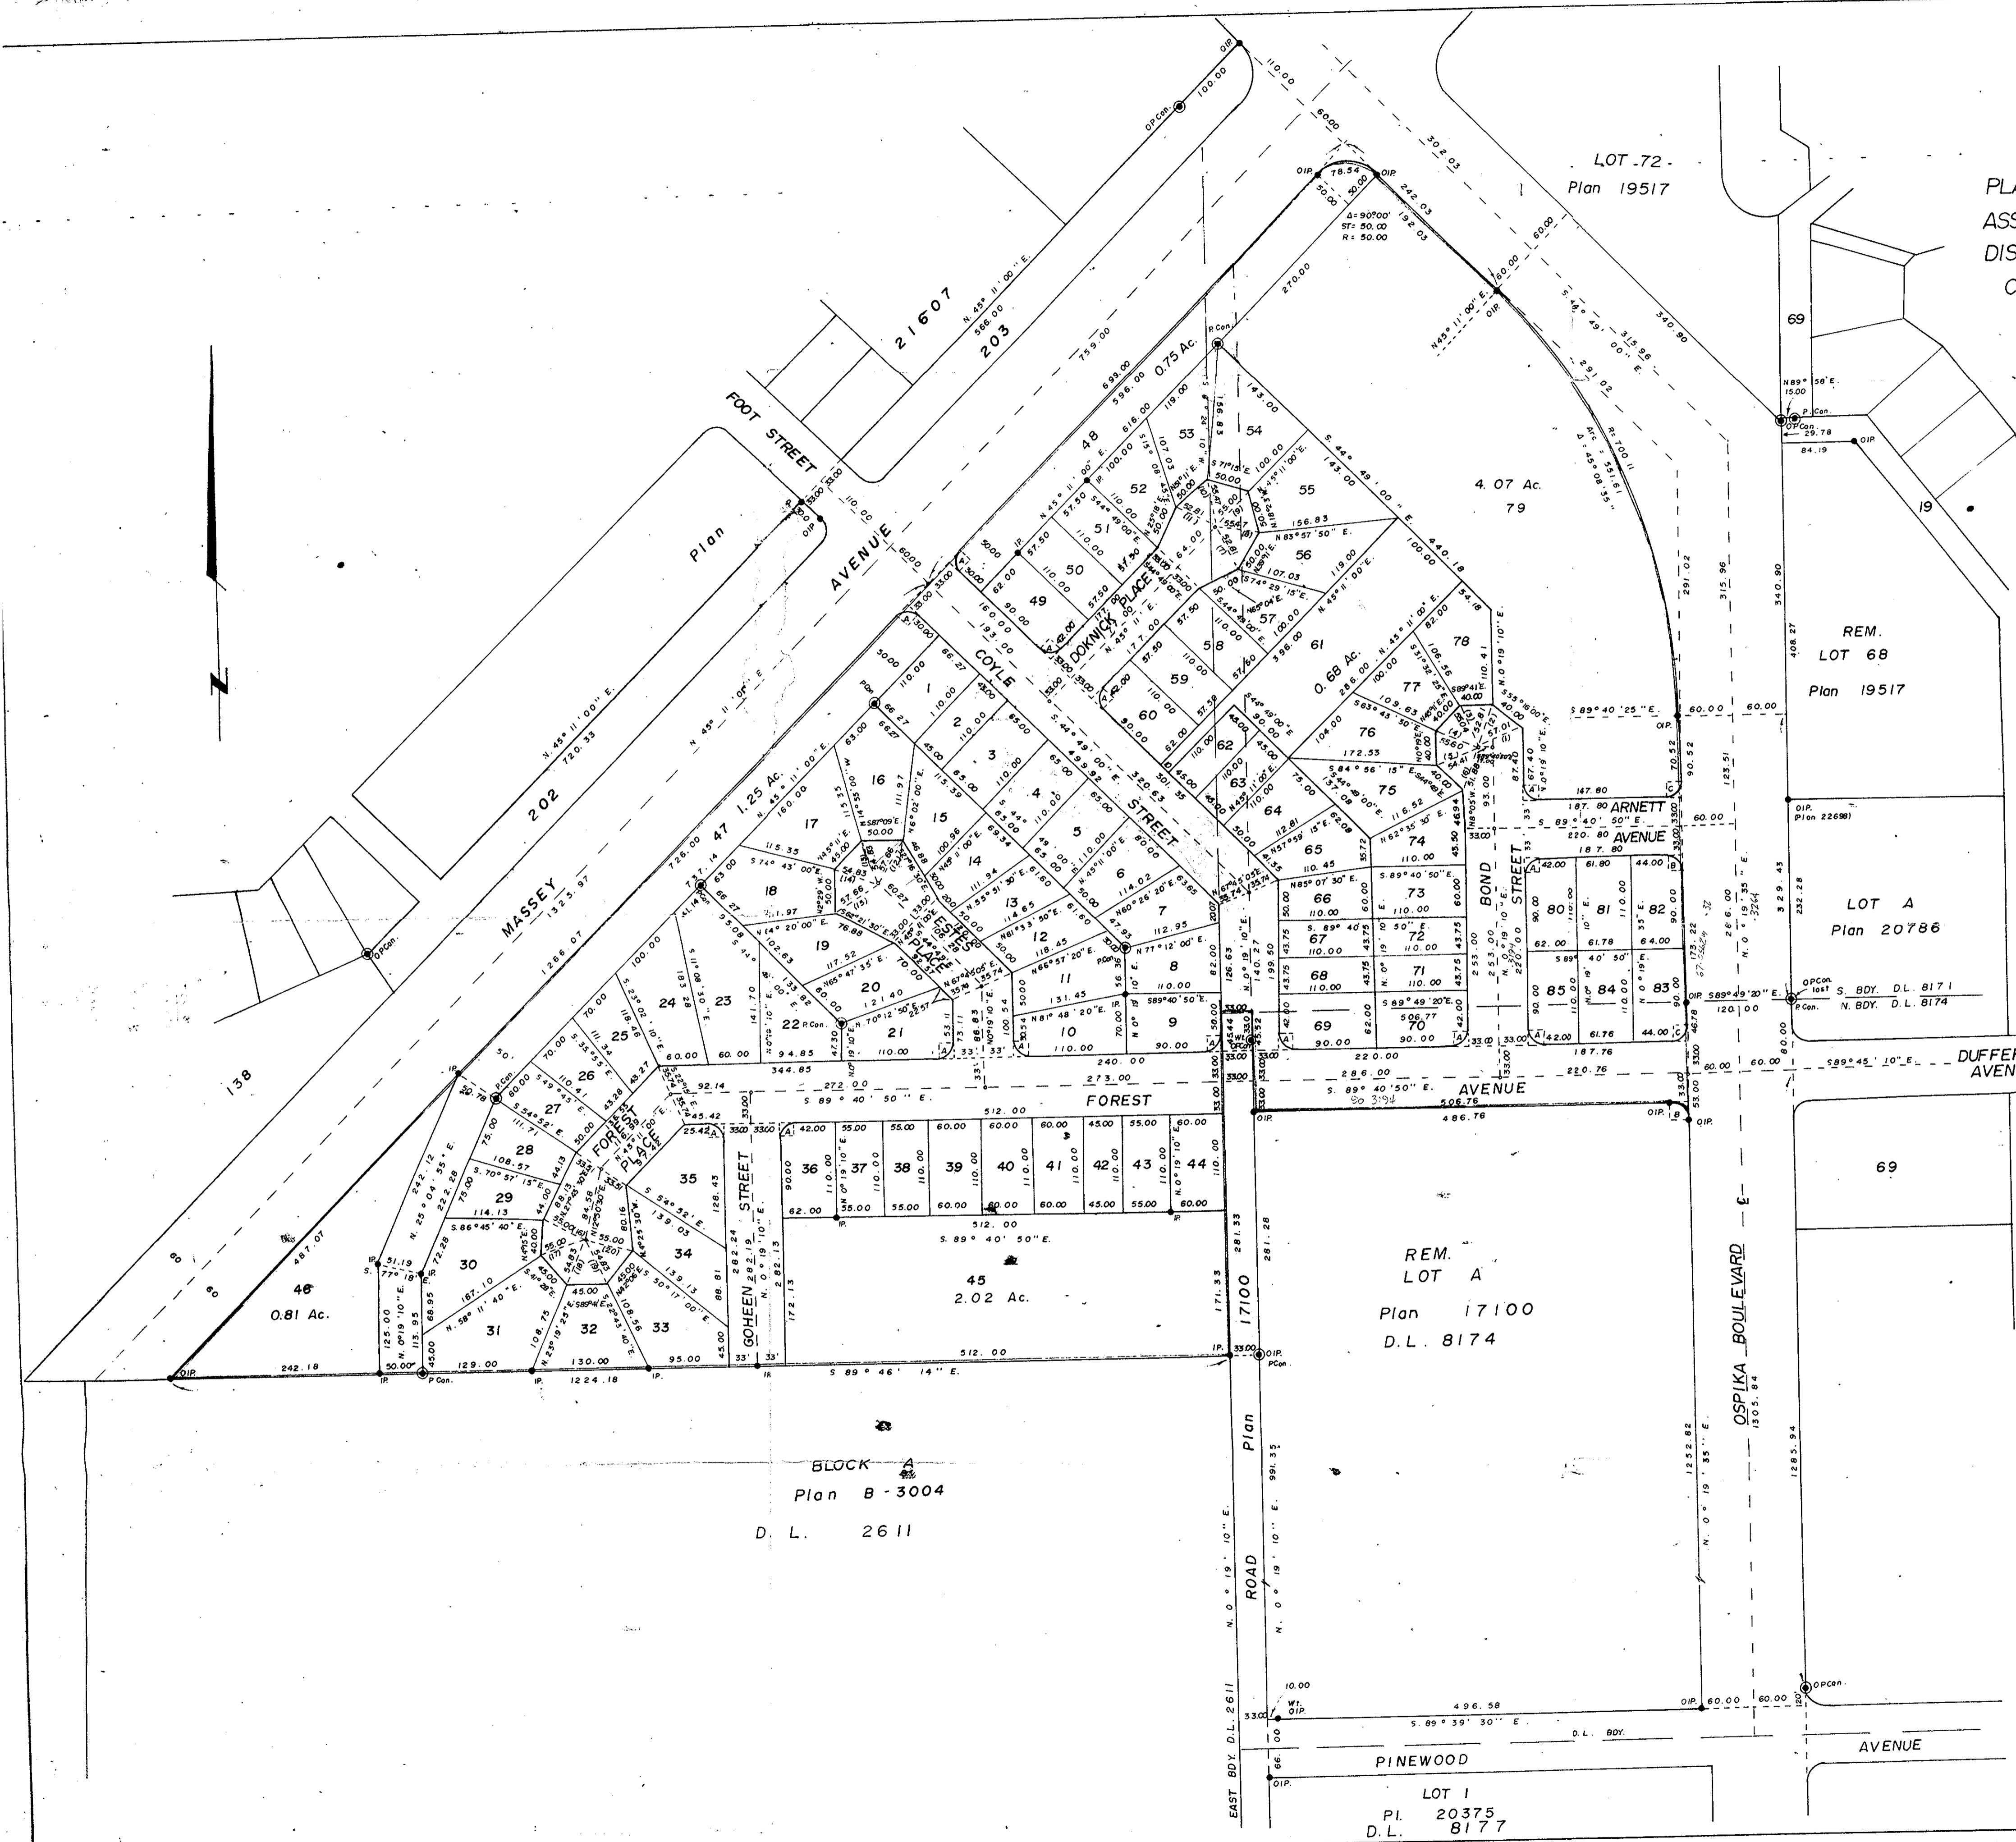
PLA
ASS
DIS
C

LOT 72
Plan 19517

21607
203
N. 45° 11' 00" E.
566.00

FOOT STREET
Plan
MASSEY AVENUE
202
N. 45° 11' 00" E.
720.33
138
1323.97
1266.07

0.75 Ac.
4.07 Ac.
79
0.68 Ac.
1.25 Ac.
0.81 Ac.
2.02 Ac.

COYLE STREET
DOKNICK PLACE
ESTES PLACE
FOREST PLACE
FOREST AVENUE
GOHEEN STREET
BOND STREET
ARNETT AVENUE
OSPIKA BOULEVARD
DUFFER AVEN
PINEWOOD AVENUE
17100 ROAD Plan

REM. LOT 68 Plan 19517
LOT A Plan 20786
69
19
REM. LOT A Plan 17100 D.L. 8174
BLOCK A Plan B-3004 D.L. 2611
LOT 1 Pl. 20375 D.L. 8177

S. BDY. D.L. 8171
N. BDY. D.L. 8174
EAST BDY. D.L. 2611
D.L. BDY.

S. 89° 46' 14" E.
S. 89° 40' 50" E.
S. 89° 39' 30" E.
S. 44° 49' 00" E.
N. 0° 19' 10" E.
N. 0° 19' 35" E.
S89°45'10"E
S89°49'20"E

Δ = 90°00'
ST = 50.00
R = 50.00
R = 700.11
Arc = 551.61
Δ = 45°08'35"

1 2 3 4 5 6 7 8 9 10 11 12 13 14 15 16 17 18 19 20 21 22 23 24 25 26 27 28 29 30 31 32 33 34 35 36 37 38 39 40 41 42 43 44 45 46 47 48 49 50 51 52 53 54 55 56 57 58 59 60 61 62 63 64 65 66 67 68 69 70 71 72 73 74 75 76 77 78 80 81 82 83 84 85

242.18
1224.18
512.00
496.58
486.76
506.76
1305.84
1285.94
1252.82
991.35
340.90
315.96
291.02
1100.00
302.03
242.03
192.03
270.00
759.00
699.00
596.00
726.00
487.07